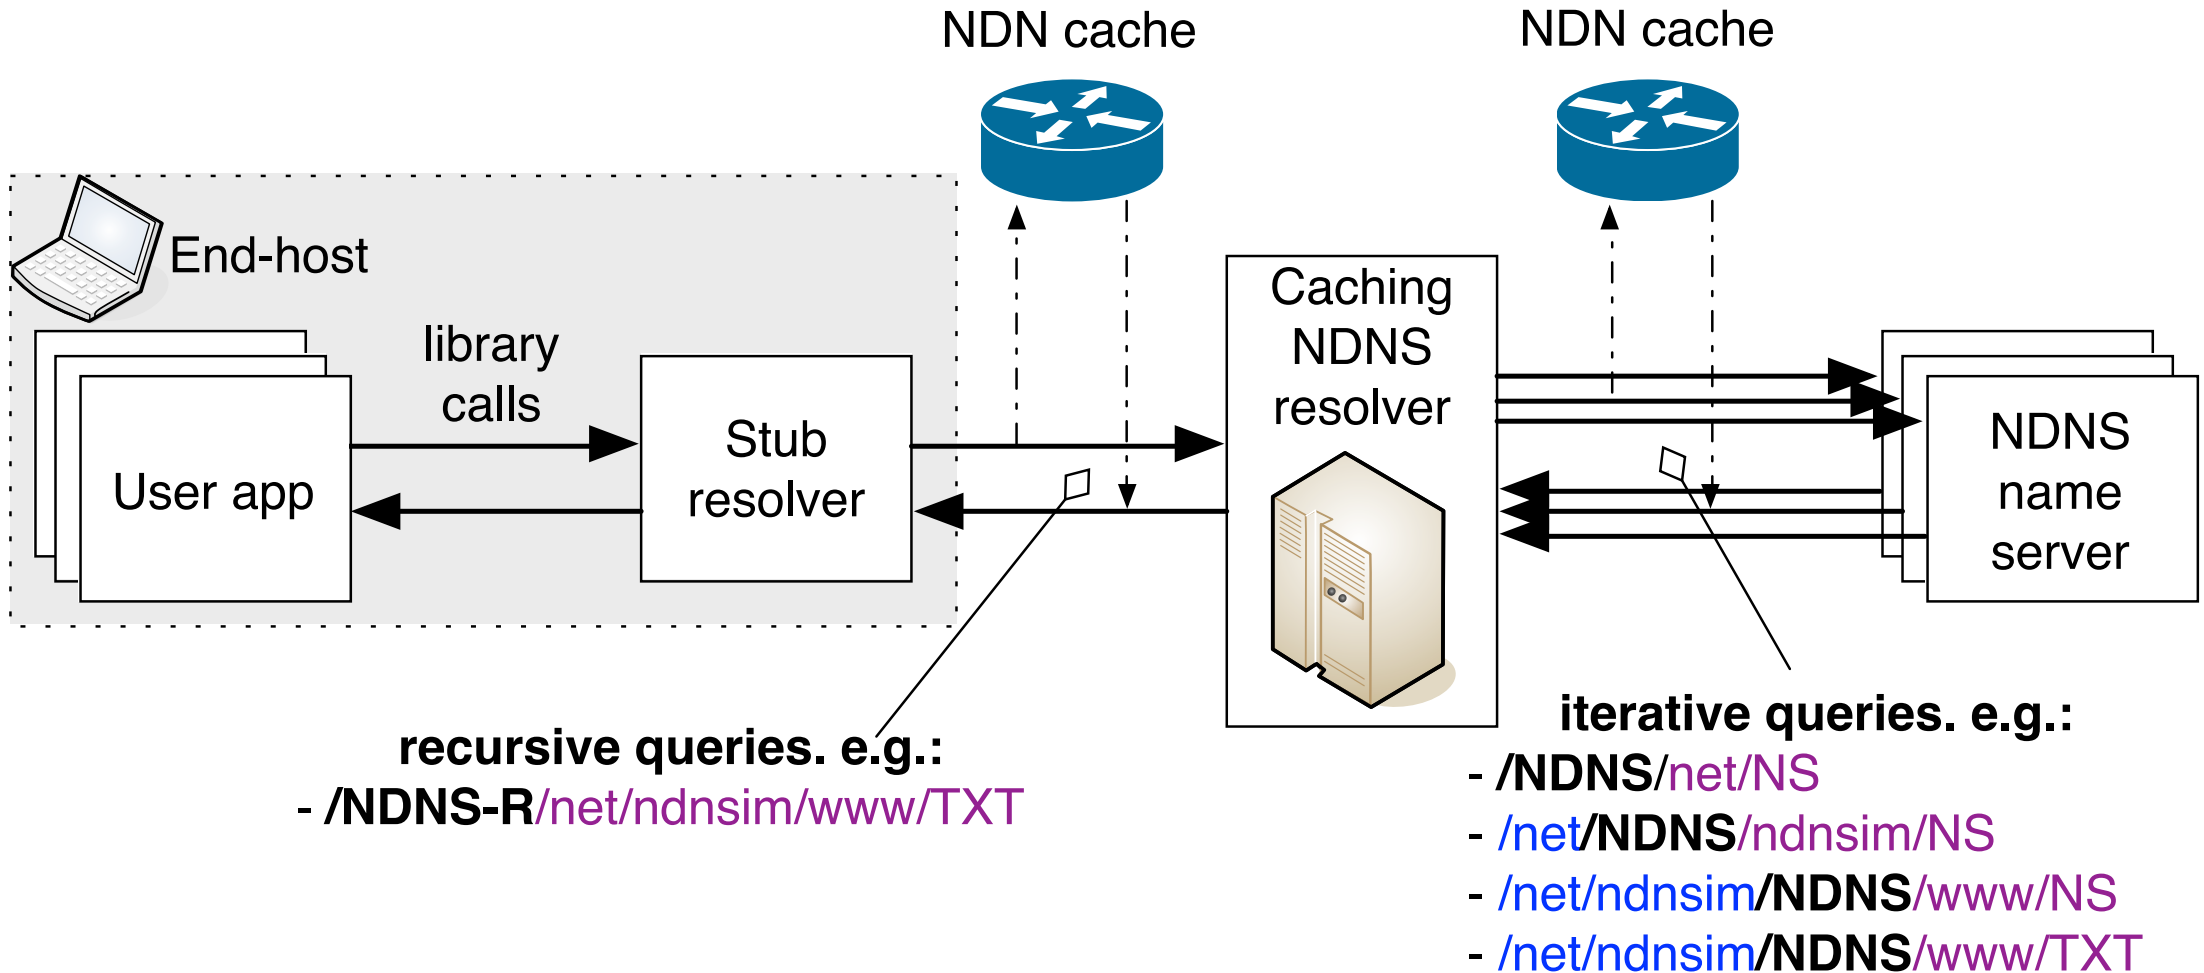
NDN cache

NDN cache

End-host

library calls

User app

Stub resolver

Caching NDNS resolver

NDNS name server

recursive queries. e.g.:
- /NDNS-R/net/ndnsim/www/TXT

iterative queries. e.g.:
- /NDNS/net/NS
- /net/NDNS/ndnsim/NS
- /net/ndnsim/NDNS/www/NS
- /net/ndnsim/NDNS/www/TXT